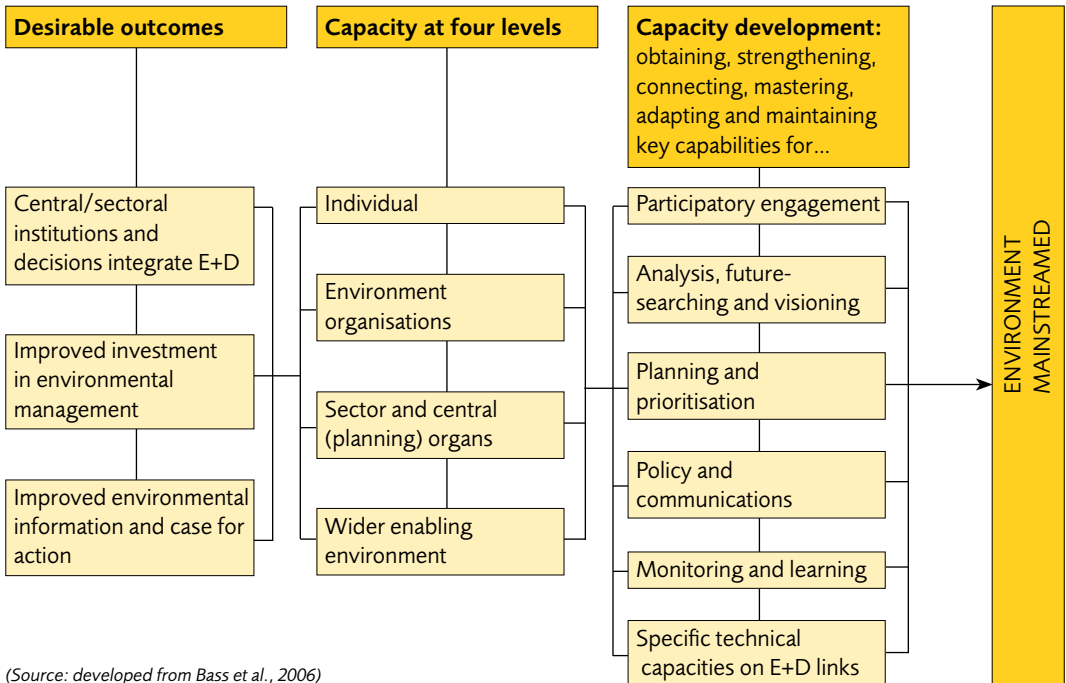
Desirable outcomes

Capacity at four levels

Capacity development: obtaining, strengthening, connecting, mastering, adapting and maintaining key capabilities for...

ENVIRONMENT MAINSTREAMED

Central/sectoral institutions and decisions integrate E+D

Improved investment in environmental management

Improved environmental information and case for action

Individual

Environment organisations

Sector and central (planning) organs

Wider enabling environment

Participatory engagement

Analysis, future-searching and visioning

Planning and prioritisation

Policy and communications

Monitoring and learning

Specific technical capacities on E+D links

(Source: developed from Bass et al., 2006)